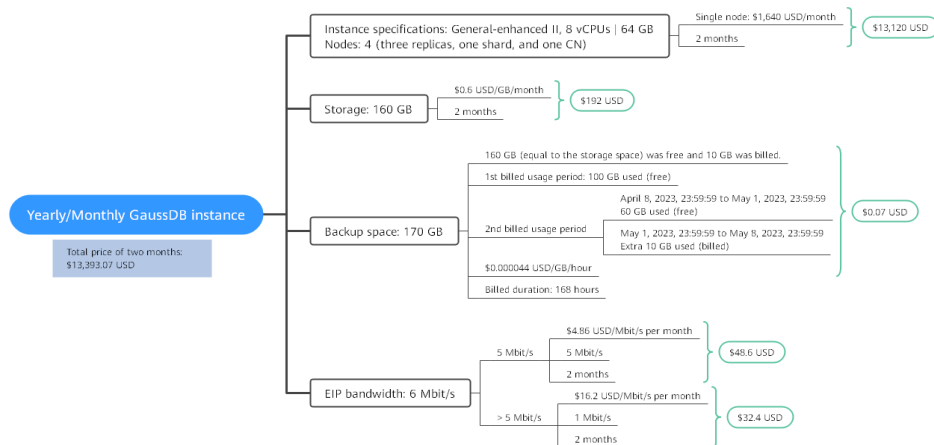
Yearly/Monthly GaussDB instance

Total price of two months: $13,393.07 USD

Instance specifications: General-enhanced II, 8 vCPUs | 64 GB
Nodes: 4 (three replicas, one shard, and one CN)

Single node: $1,640 USD/month

2 months

$13,120 USD

Storage: 160 GB

$0.6 USD/GB/month

2 months

$192 USD

Backup space: 170 GB

160 GB (equal to the storage space) was free and 10 GB was billed.

1st billed usage period: 100 GB used (free)

2nd billed usage period

April 8, 2023, 23:59:59 to May 1, 2023, 23:59:59
60 GB used (free)

May 1, 2023, 23:59:59 to May 8, 2023, 23:59:59
Extra 10 GB used (billed)

$0.000044 USD/GB/hour

Billed duration: 168 hours

$0.07 USD

EIP bandwidth: 6 Mbit/s

5 Mbit/s

$4.86 USD/Mbit/s per month

5 Mbit/s

2 months

$48.6 USD

> 5 Mbit/s

$16.2 USD/Mbit/s per month

1 Mbit/s

2 months

$32.4 USD